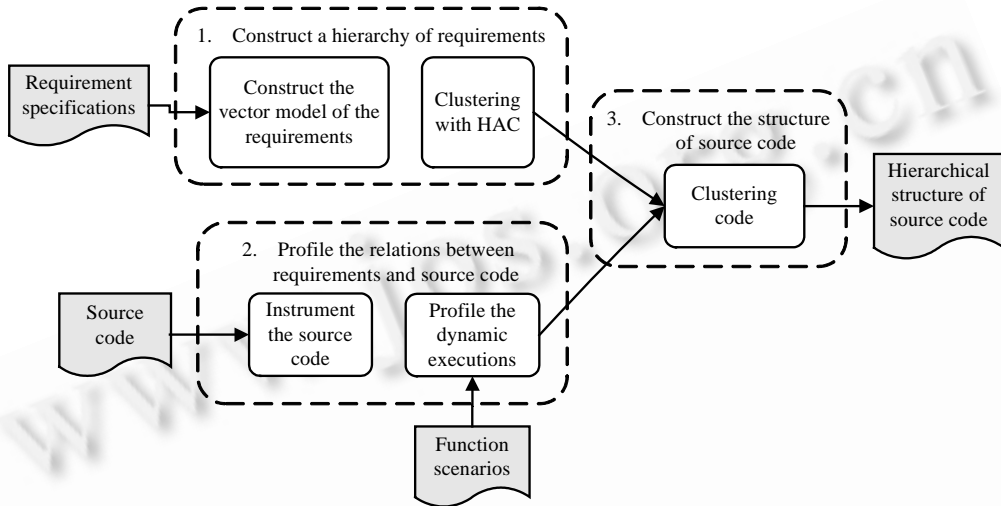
1. Construct a hierarchy of requirements

Requirement specifications

Construct the vector model of the requirements

Clustering with HAC

3. Construct the structure of source code

Clustering code

Hierarchical structure of source code

2. Profile the relations between requirements and source code

Source code

Instrument the source code

Profile the dynamic executions

Function scenarios

www.jos.org.cn